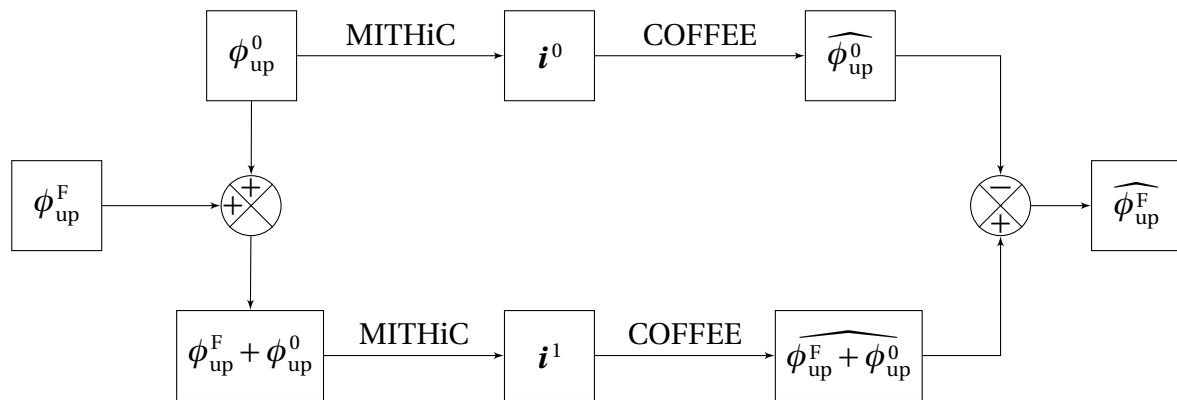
$\phi_{\text{up}}^{0}$

MITHiC

$\boldsymbol{i}^{0}$

COFFEE

$\widehat{\phi_{\text{up}}^{0}}$

$\phi_{\text{up}}^{\text{F}}$

+

+

−

+

$\widehat{\phi_{\text{up}}^{\text{F}}}$

$\phi_{\text{up}}^{\text{F}} + \phi_{\text{up}}^{0}$

MITHiC

$\boldsymbol{i}^{1}$

COFFEE

$\widehat{\phi_{\text{up}}^{\text{F}} + \phi_{\text{up}}^{0}}$